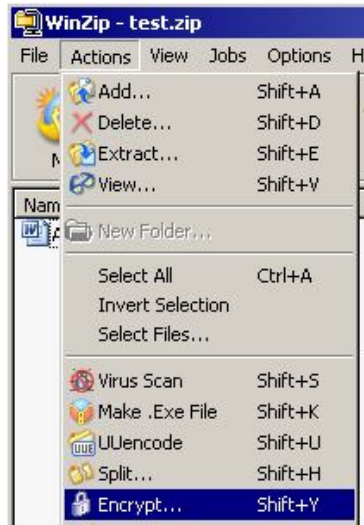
WinZip - test.zip
File Actions View Jobs Options H

Add... Shift+A
Delete... Shift+D
Extract... Shift+E
View... Shift+V
New Folder...
Select All Ctrl+A
Invert Selection
Select Files...
Virus Scan Shift+S
Make .Exe File Shift+K
UUencode Shift+U
Split... Shift+H
Encrypt... Shift+Y

N
Nam